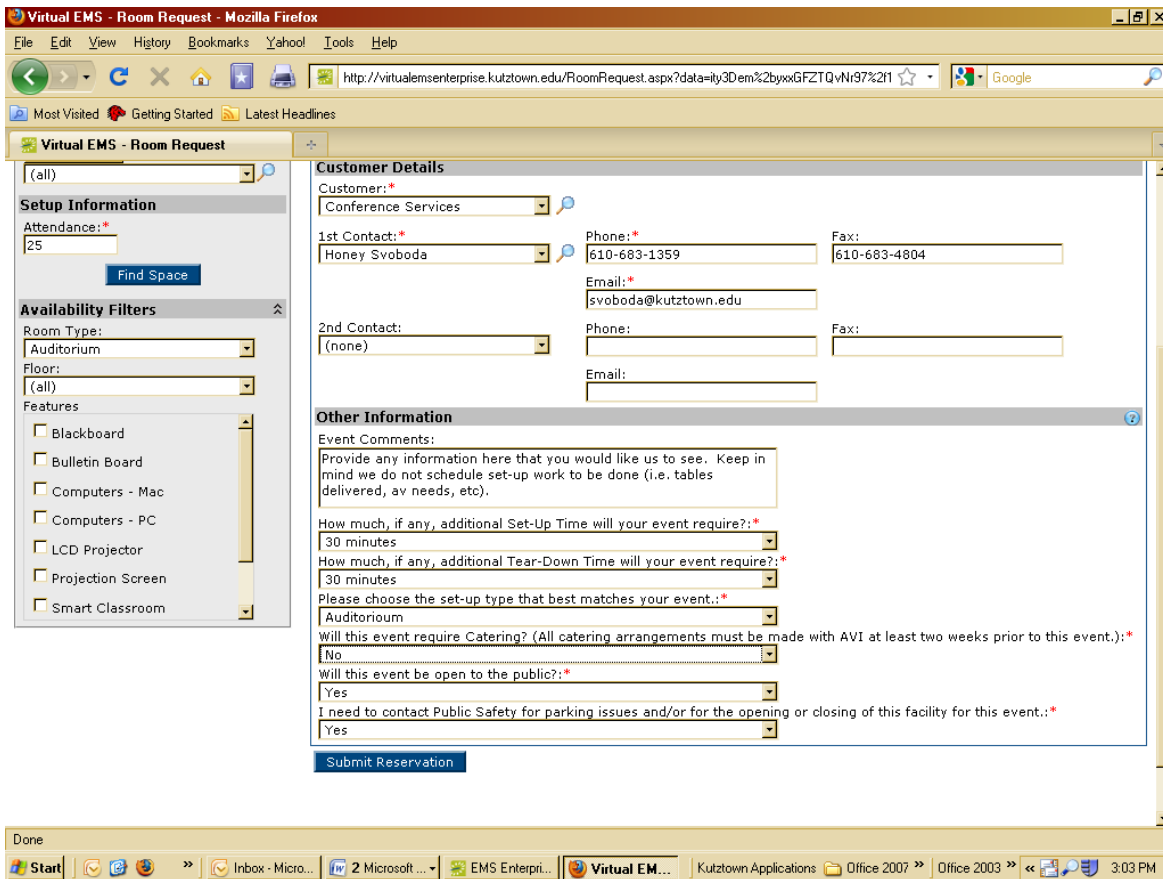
Virtual EMS - Room Request - Mozilla Firefox

File Edit View History Bookmarks Yahoo! Tools Help

http://virtualemsenterprise.kutztown.edu/RoomRequest.aspx?data=ity3Dem%2byxxGFZTQvNr97%2f1

Google

Most Visited Getting Started Latest Headlines

Virtual EMS - Room Request

(all)

Setup Information

Attendance:*
25

Find Space

Availability Filters

Room Type:
Auditorium

Floor:
(all)

Features

Blackboard
Bulletin Board
Computers - Mac
Computers - PC
LCD Projector
Projection Screen
Smart Classroom

Customer Details

Customer:*
Conference Services

1st Contact:*
Honey Svoboda

Phone:*
610-683-1359

Fax:
610-683-4804

Email:*
svoboda@kutztown.edu

2nd Contact:
(none)

Phone:

Fax:

Email:

Other Information

Event Comments:
Provide any information here that you would like us to see. Keep in mind we do not schedule set-up work to be done (i.e. tables delivered, av needs, etc).

How much, if any, additional Set-Up Time will your event require?:*
30 minutes

How much, if any, additional Tear-Down Time will your event require?:*
30 minutes

Please choose the set-up type that best matches your event.:*
Auditorioum

Will this event require Catering? (All catering arrangements must be made with AVI at least two weeks prior to this event.):*
No

Will this event be open to the public?:*
Yes

I need to contact Public Safety for parking issues and/or for the opening or closing of this facility for this event.:*
Yes

Submit Reservation

Done

Start | Inbox - Micro... | 2 Microsoft ... | EMS Enterpri... | Virtual EM... | Kutztown Applications | Office 2007 | Office 2003 | 3:03 PM